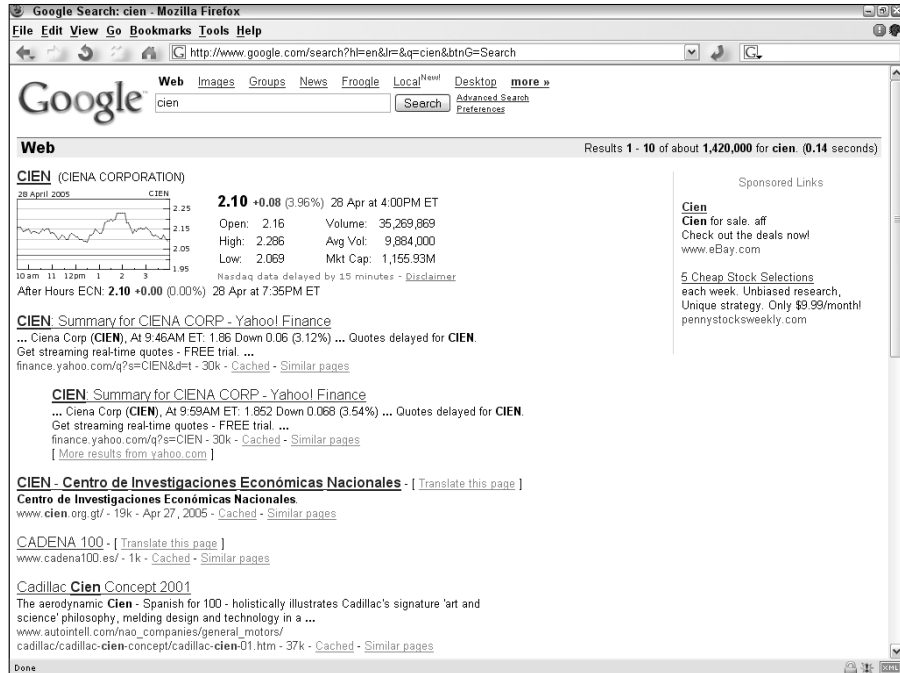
Google Search: cien - Mozilla Firefox

File Edit View Go Bookmarks Tools Help

http://www.google.com/search?hl=en&lr=&q=cien&btnG=Search

Google

Web Images Groups News Froogle Local New! Desktop more »

cien

Search

Advanced Search
Preferences

Web

Results 1 - 10 of about 1,420,000 for cien. (0.14 seconds)

CIEN (CIENA CORPORATION)

28 April 2005 CIEN

2.25
2.15
2.05
1.95

10am 11 12pm 1 2 3

2.10 +0.08 (3.96%) 28 Apr at 4:00PM ET

| Open: | 2.16 | Volume: | 35,269,869 |
|---|---|---|---|
| High: | 2.286 | Avg Vol: | 9,884,000 |
| Low: | 2.069 | Mkt Cap: | 1,155.93M |

Nasdaq data delayed by 15 minutes - Disclaimer

After Hours ECN: 2.10 +0.00 (0.00%) 28 Apr at 7:35PM ET

CIEN: Summary for CIENA CORP - Yahoo! Finance
... Ciena Corp (CIEN), At 9:46AM ET: 1.86 Down 0.06 (3.12%) ... Quotes delayed for CIEN. Get streaming real-time quotes - FREE trial. ...
finance.yahoo.com/q?s=CIEN&d=t - 30k - Cached - Similar pages

CIEN: Summary for CIENA CORP - Yahoo! Finance
... Ciena Corp (CIEN), At 9:59AM ET: 1.852 Down 0.068 (3.54%) ... Quotes delayed for CIEN. Get streaming real-time quotes - FREE trial. ...
finance.yahoo.com/q?s=CIEN - 30k - Cached - Similar pages
[ More results from yahoo.com ]

CIEN - Centro de Investigaciones Económicas Nacionales - [ Translate this page ]
Centro de Investigaciones Económicas Nacionales.
www.cien.org.gt/ - 19k - Apr 27, 2005 - Cached - Similar pages

CADENA 100 - [ Translate this page ]
www.cadena100.es/ - 1k - Cached - Similar pages

Cadillac Cien Concept 2001
The aerodynamic Cien - Spanish for 100 - holistically illustrates Cadillac's signature 'art and science' philosophy, melding design and technology in a ...
www.autointell.com/nao_companies/general_motors/
cadillac/cadillac-cien-concept/cadillac-cien-01.htm - 37k - Cached - Similar pages

Sponsored Links

Cien
Cien for sale. aff
Check out the deals now!
www.eBay.com

5 Cheap Stock Selections
each week. Unbiased research, Unique strategy. Only $9.99/month!
pennystocksweekly.com

Done